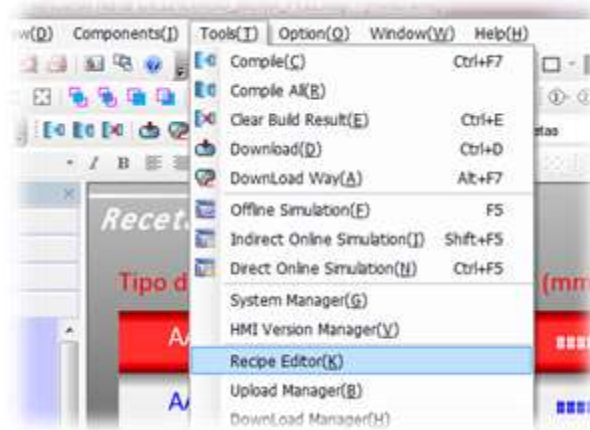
w(D) Components(J) Tools(T) Option(O) Window(W) Help(H)

Compile(C) Ctrl+F7
Compile All(R)
Clear Build Result(E) Ctrl+E
Download(D) Ctrl+D
DownLoad Way(A) Alt+F7
Offline Simulation(F) F5
Indirect Online Simulation(I) Shift+F5
Direct Online Simulation(N) Ctrl+F5
System Manager(G)
HMI Version Manager(V)
Recipe Editor(K)
Upload Manager(B)
DownLoad Manager(H)

Recet
Tipo d
(mm
etas